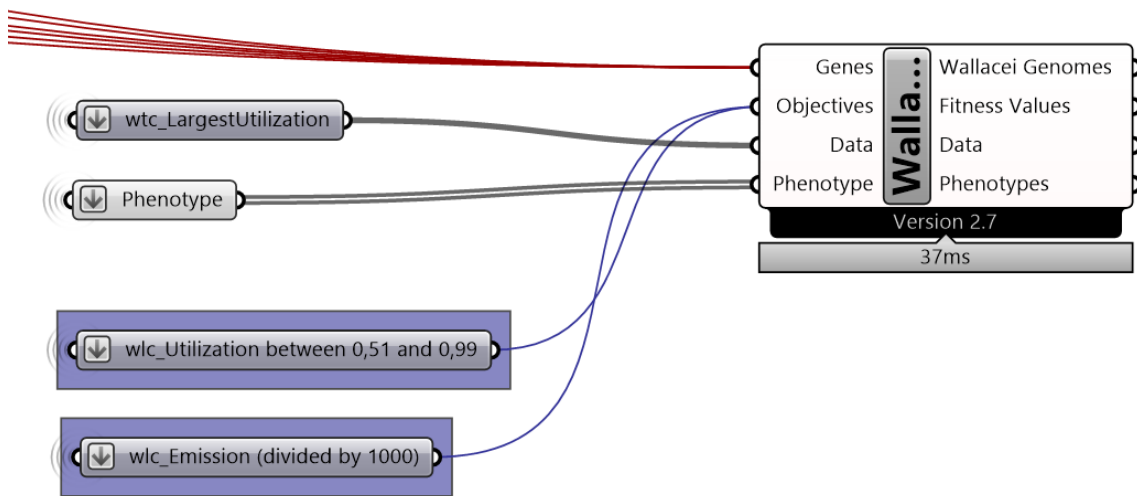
wtc_LargestUtilization

Phenotype

Genes
Objectives
Data
Phenotype

Walla...

Wallacei Genomes
Fitness Values
Data
Phenotypes

Version 2.7

37ms

wlc_Utilization between 0,51 and 0,99

wlc_Emission (divided by 1000)